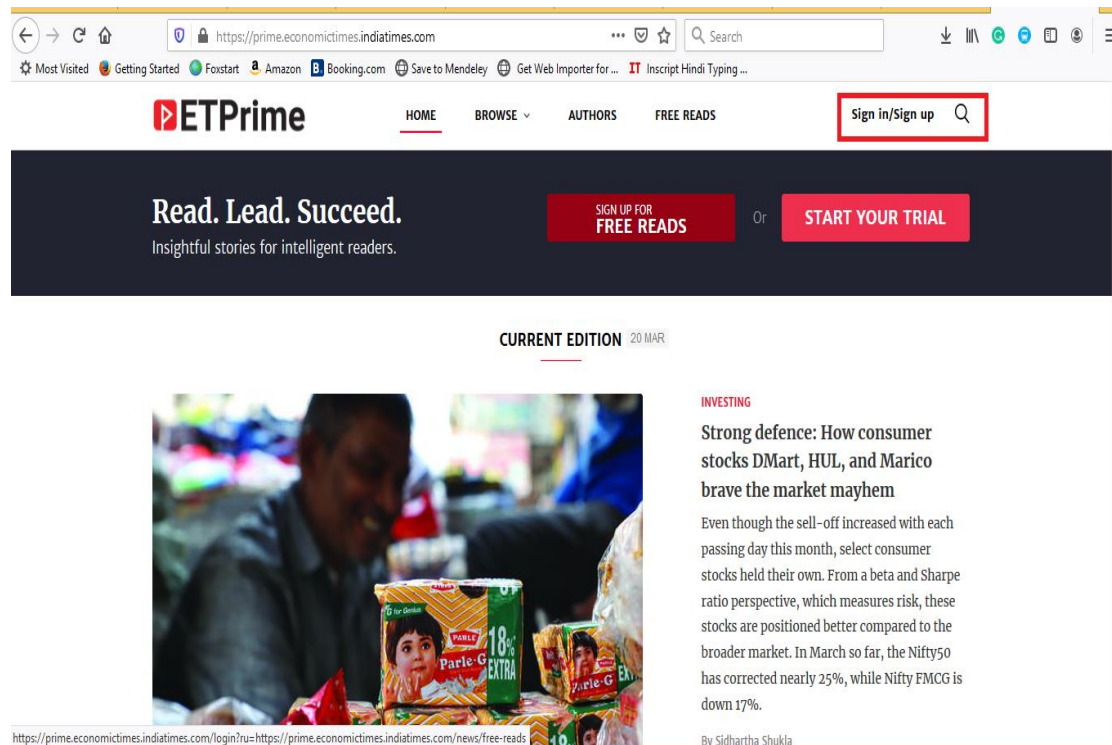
https://prime.economictimes.indiatimes.com

Search

Most Visited Getting Started Foxstart Amazon Booking.com Save to Mendeley Get Web Importer for ... Inscript Hindi Typing ...

ETPrime

HOME BROWSE AUTHORS FREE READS

Sign in/Sign up

Read. Lead. Succeed.

Insightful stories for intelligent readers.

SIGN UP FOR FREE READS

Or

START YOUR TRIAL

CURRENT EDITION 20 MAR

G for Genius PARLE Parle-G 18% EXTRA

INVESTING

Strong defence: How consumer stocks DMart, HUL, and Marico brave the market mayhem

Even though the sell-off increased with each passing day this month, select consumer stocks held their own. From a beta and Sharpe ratio perspective, which measures risk, these stocks are positioned better compared to the broader market. In March so far, the Nifty50 has corrected nearly 25%, while Nifty FMCG is down 17%.

By Sidhartha Shukla

https://prime.economictimes.indiatimes.com/login?ru=https://prime.economictimes.indiatimes.com/news/free-reads